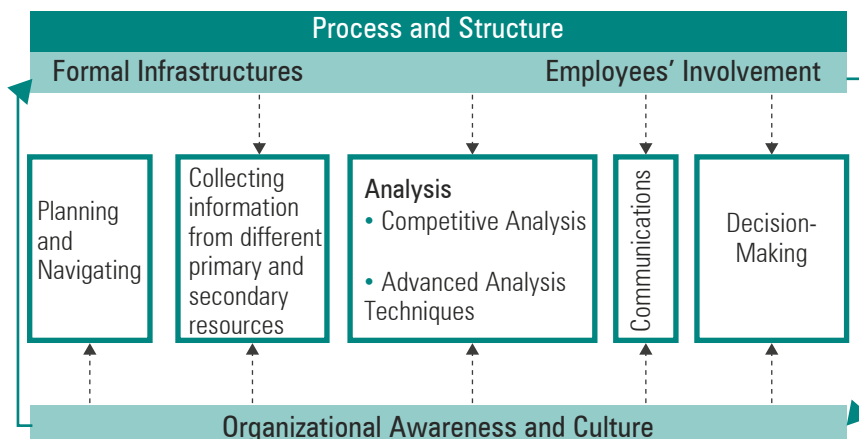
Process and Structure

Formal Infrastructures

Employees' Involvement

Planning and Navigating

Collecting information from different primary and secondary resources

Analysis
• Competitive Analysis
• Advanced Analysis Techniques

Communications

Decision-Making

Organizational Awareness and Culture